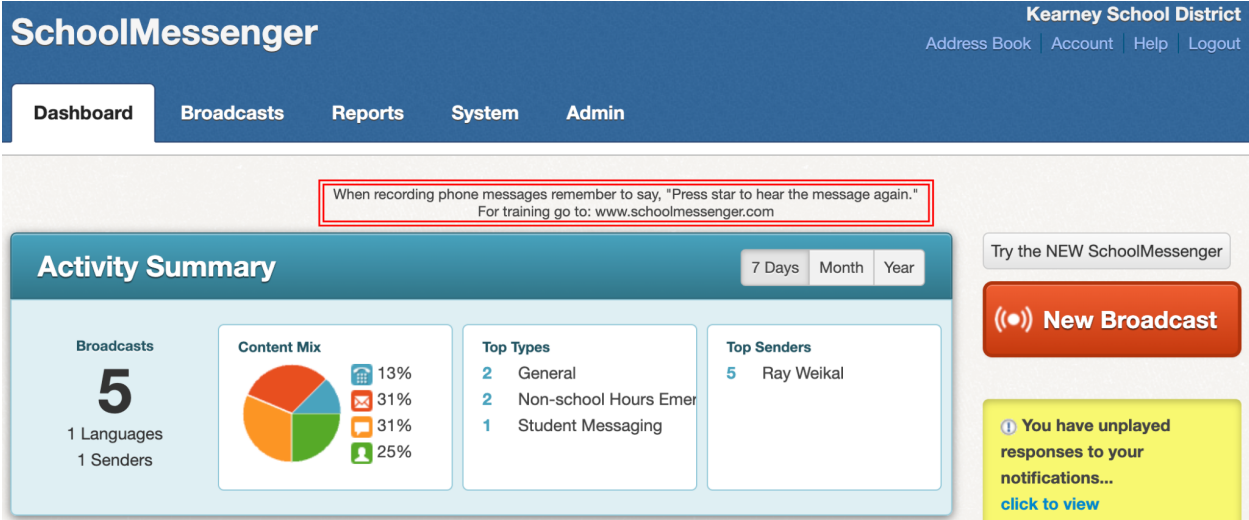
SchoolMessenger

Kearney School District
Address Book | Account | Help | Logout

Dashboard Broadcasts Reports System Admin

When recording phone messages remember to say, "Press star to hear the message again."
For training go to: www.schoolmessenger.com

Activity Summary

7 Days Month Year

Broadcasts
5
1 Languages
1 Senders

Content Mix
13%
31%
31%
25%

Top Types
2 General
2 Non-school Hours Emer
1 Student Messaging

Top Senders
5 Ray Weikal

Try the NEW SchoolMessenger

New Broadcast

You have unplayed responses to your notifications...
click to view